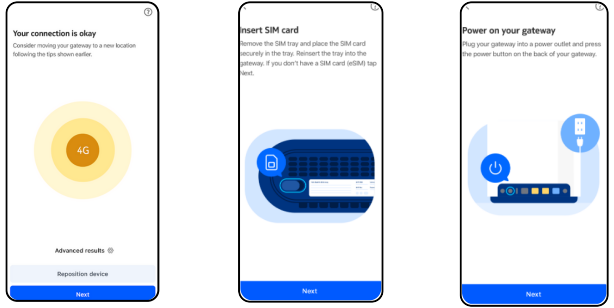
?

Your connection is okay

Consider moving your gateway to a new location following the tips shown earlier.

4G

Advanced results

Reposition device

Next

Insert SIM card

Remove the SIM tray and place the SIM card securely in the tray. Reinsert the tray into the gateway. If you don't have a SIM card (eSIM) tap Next.

Next

Power on your gateway

Plug your gateway into a power outlet and press the power button on the back of your gateway.

Next